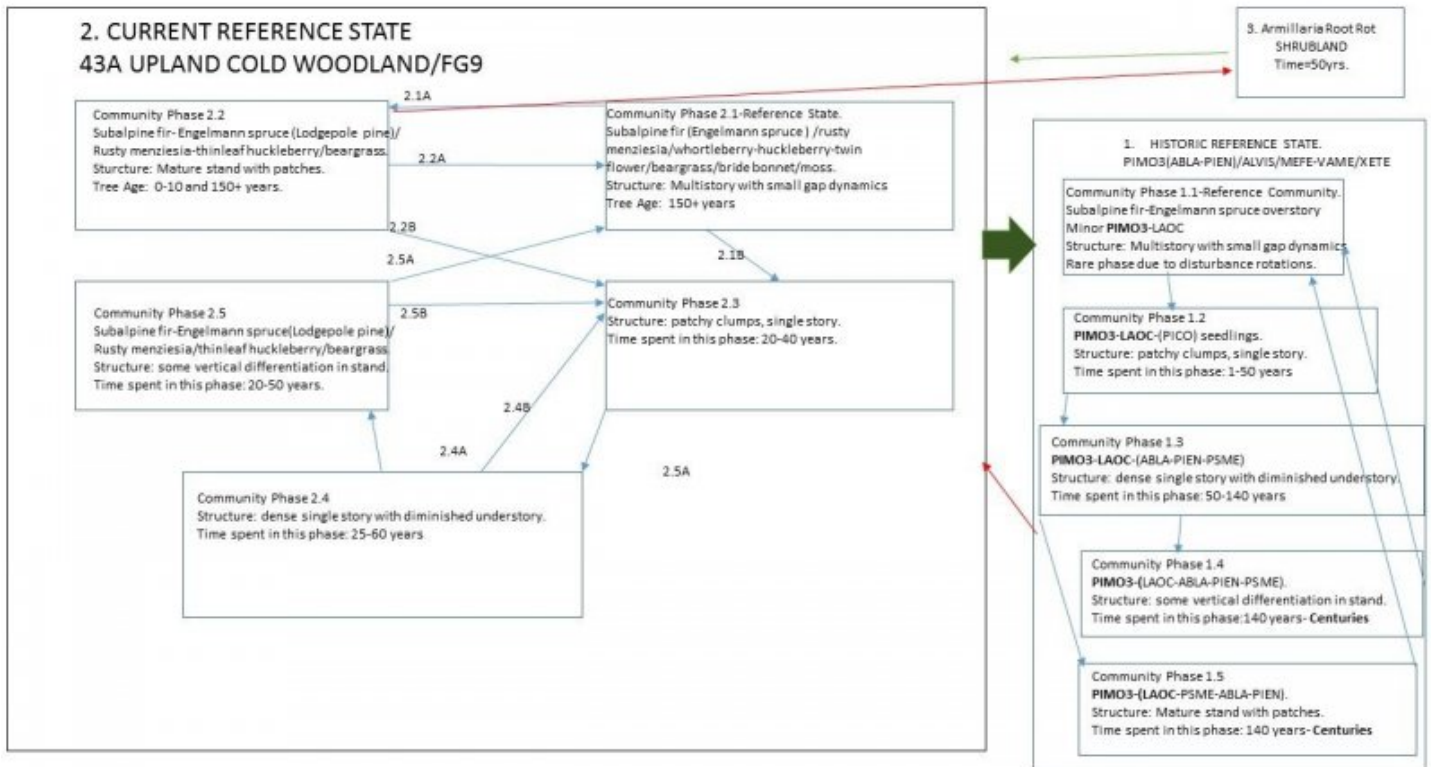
2. CURRENT REFERENCE STATE
43A UPLAND COLD WOODLAND/FG9

3. Armillaria Root Rot
SHRUBLAND
Time=50yrs.

2.1A

Community Phase 2.2
Subalpine fir- Engelmann spruce (Lodgepole pine)/ Rusty menziesia-thinleaf huckleberry/beargrass.
Sturcture: Mature stand with patches.
Tree Age: 0-10 and 150+ years.

2.2A

Community Phase 2.1-Reference State.
Subalpine fir (Engelmann spruce ) /rusty menziesia/whortleberry-huckleberry-twin flower/beargrass/bride bonnet/moss.
Structure: Multistory with small gap dynamics
Tree Age: 150+ years

2.2B

2.5A

2.1B

Community Phase 2.5
Subalpine fir-Engelmann spruce(Lodgepole pine)/ Rusty menziesia/thinleaf huckleberry/beargrass
Structure: some vertical differentiation in stand.
Time spent in this phase: 20-50 years.

2.5B

Community Phase 2.3
Structure: patchy clumps, single story.
Time spent in this phase: 20-40 years.

2.4B

2.4A

2.5A

Community Phase 2.4
Structure: dense single story with diminished understory.
Time spent in this phase: 25-60 years

1. HISTORIC REFERENCE STATE.
PIMO3(ABLA-PIEN)/ALVIS/MEFE-VAME/XETE

Community Phase 1.1-Reference Community.
Subalpine fir-Engelmann spruce overstory
Minor PIMO3-LAOC
Structure: Multistory with small gap dynamics
Rare phase due to disturbance rotations.

Community Phase 1.2
PIMO3-LAOC-(PICO) seedlings.
Structure: patchy clumps, single story.
Time spent in this phase: 1-50 years

Community Phase 1.3
PIMO3-LAOC-(ABLA-PIEN-PSME)
Structure: dense single story with diminished understory.
Time spent in this phase: 50-140 years

Community Phase 1.4
PIMO3-(LAOC-ABLA-PIEN-PSME).
Structure: some vertical differentiation in stand.
Time spent in this phase:140 years- Centuries

Community Phase 1.5
PIMO3-(LAOC-PSME-ABLA-PIEN).
Structure: Mature stand with patches.
Time spent in this phase: 140 years- Centuries